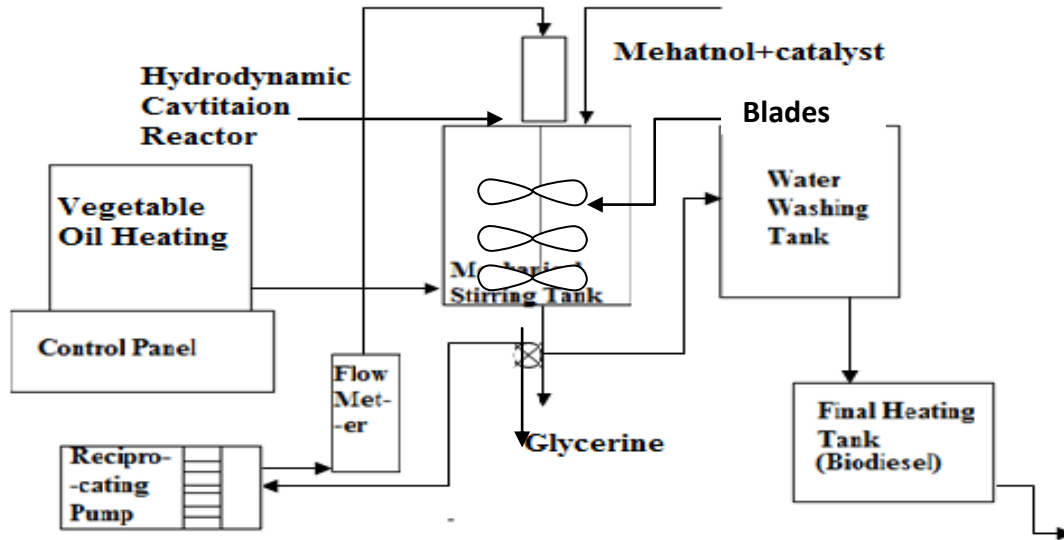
Mehatnol+catalyst

Hydrodynamic Cavtitaion Reactor

Blades

Vegetable Oil Heating

Water Washing Tank

Mechanical Stirring Tank

Control Panel

Flow Met-er

Glycerine

Final Heating Tank (Biodiesel)

Recipro-cating Pump